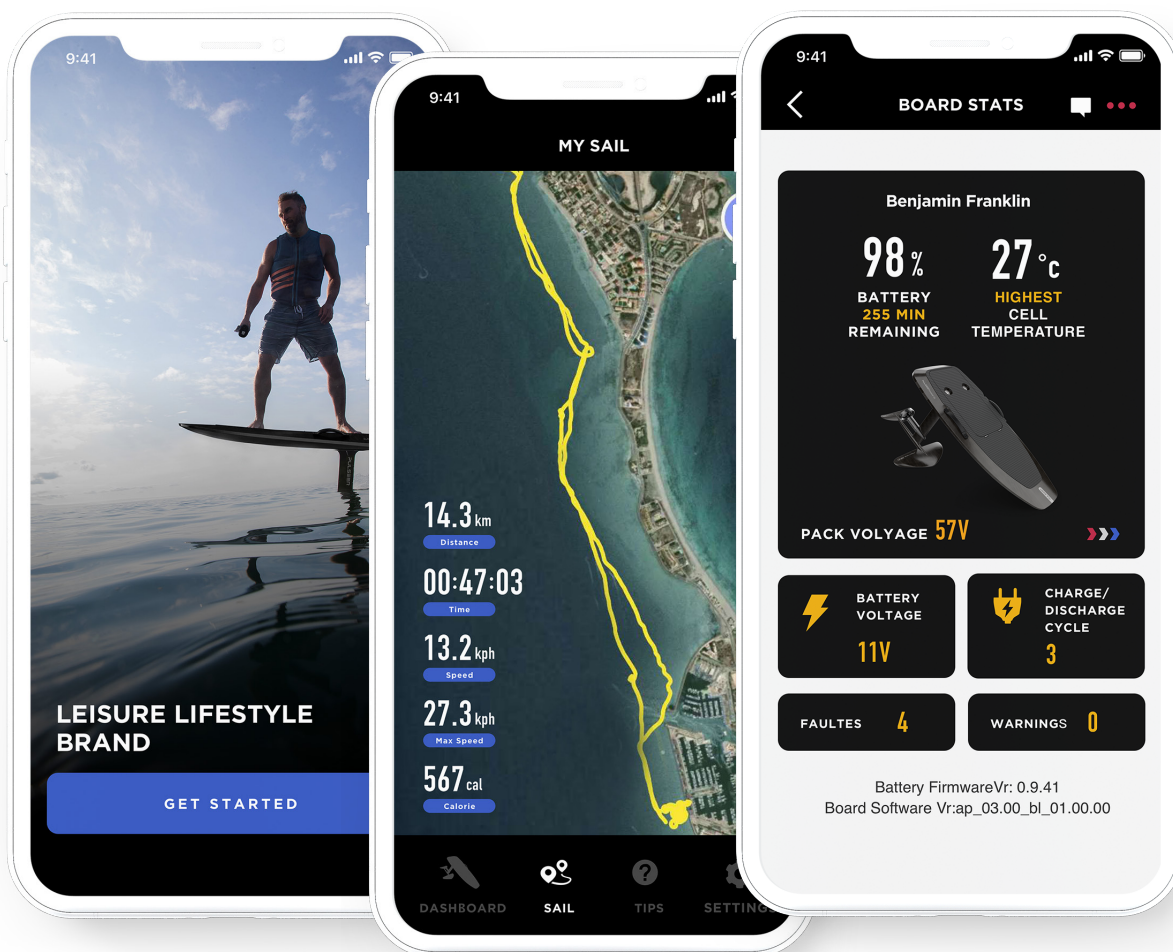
9:41

LEISURE LIFESTYLE BRAND

GET STARTED

9:41

MY SAIL

14.3 km
Distance

00:47:03
Time

13.2 kph
Speed

27.3 kph
Max Speed

567 cal
Calorie

DASHBOARD

SAIL

TIPS

SETTING

9:41

BOARD STATS

Benjamin Franklin

98 %
BATTERY
255 MIN
REMAINING

27 °c
HIGHEST
CELL
TEMPERATURE

PACK VOLYAGE 57V

BATTERY VOLTAGE
11V

CHARGE/ DISCHARGE CYCLE
3

FAULTES 4

WARNINGS 0

Battery FirmwareVr: 0.9.41
Board Software Vr:ap_03.00_bl_01.00.00